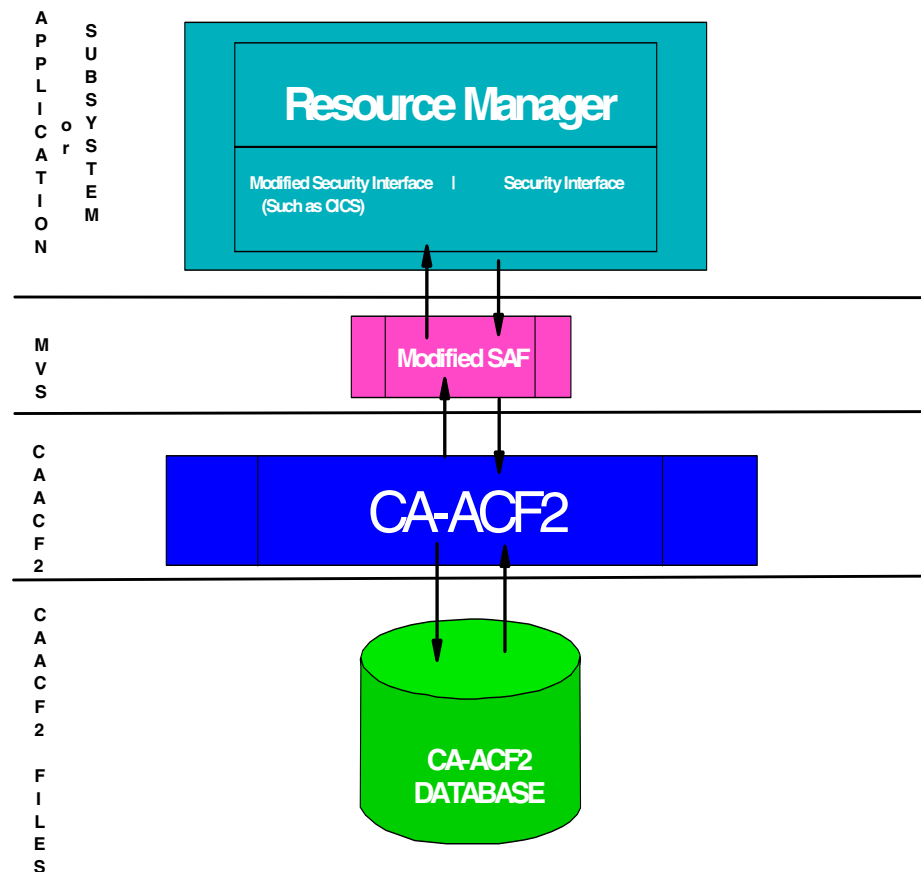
A P P L I C A T I O N

o r

S U B S Y S T E M

Resource Manager

Modified Security Interface | Security Interface
(Such as CICS)

M V S

Modified SAF

C A A C F 2

CA-ACF2

C A A C F 2 F I L E S

CA-ACF2
DATABASE